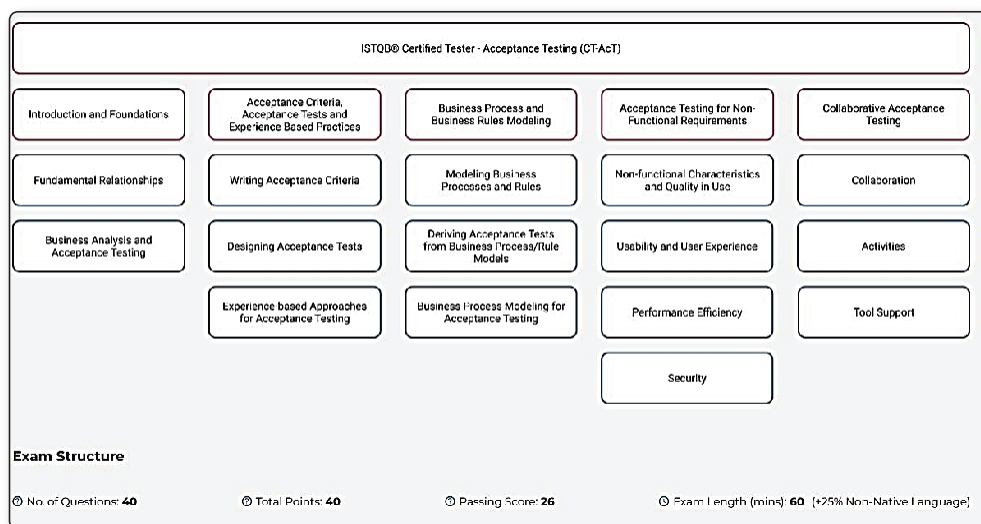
ISTQB® Certified Tester - Acceptance Testing (CT-AcT)

Introduction and Foundations

Fundamental Relationships

Business Analysis and Acceptance Testing

Acceptance Criteria, Acceptance Tests and Experience Based Practices

Writing Acceptance Criteria

Designing Acceptance Tests

Experience based Approaches for Acceptance Testing

Business Process and Business Rules Modeling

Modeling Business Processes and Rules

Deriving Acceptance Tests from Business Process/Rule Models

Business Process Modeling for Acceptance Testing

Acceptance Testing for Non-Functional Requirements

Non-functional Characteristics and Quality in Use

Usability and User Experience

Performance Efficiency

Security

Collaborative Acceptance Testing

Collaboration

Activities

Tool Support

Exam Structure

No. of Questions: 40

Total Points: 40

Passing Score: 26

Exam Length (mins): 60 (+25% Non-Native Language)